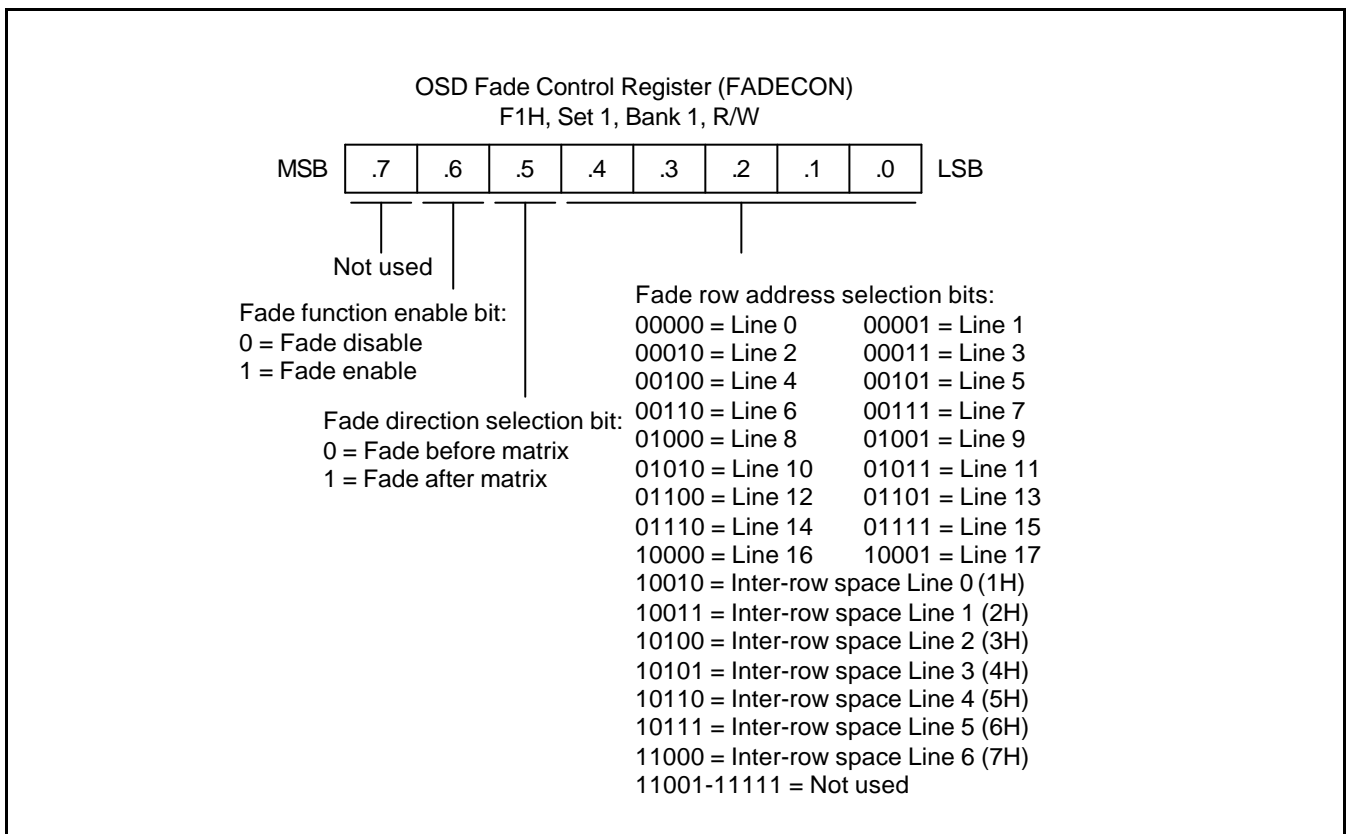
OSD Fade Control Register (FADECON)
F1H, Set 1, Bank 1, R/W

| MSB | .7 | .6 | .5 | .4 | .3 | .2 | .1 | .0 | LSB |
|---|---|---|---|---|---|---|---|---|---|

Not used

Fade function enable bit:
0 = Fade disable
1 = Fade enable

Fade direction selection bit:
0 = Fade before matrix
1 = Fade after matrix

Fade row address selection bits:
00000 = Line 0 00001 = Line 1
00010 = Line 2 00011 = Line 3
00100 = Line 4 00101 = Line 5
00110 = Line 6 00111 = Line 7
01000 = Line 8 01001 = Line 9
01010 = Line 10 01011 = Line 11
01100 = Line 12 01101 = Line 13
01110 = Line 14 01111 = Line 15
10000 = Line 16 10001 = Line 17
10010 = Inter-row space Line 0 (1H)
10011 = Inter-row space Line 1 (2H)
10100 = Inter-row space Line 2 (3H)
10101 = Inter-row space Line 3 (4H)
10110 = Inter-row space Line 4 (5H)
10111 = Inter-row space Line 5 (6H)
11000 = Inter-row space Line 6 (7H)
11001-11111 = Not used